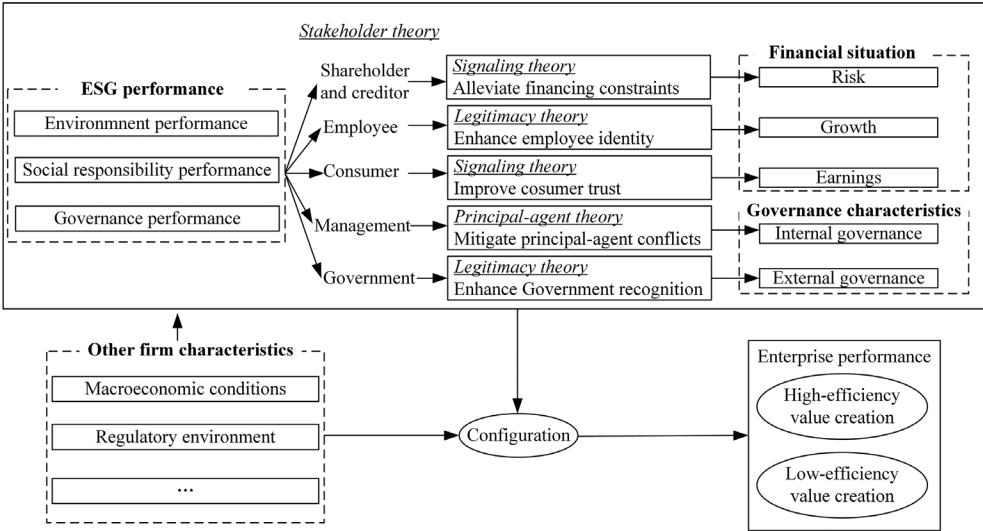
Stakeholder theory

ESG performance

Environmnent performance

Social responsibility performance

Governance performance

Shareholder and creditor

Employee

Consumer

Management

Government

Signaling theory
Alleviate financing constraints

Legitimacy theory
Enhance employee identity

Signaling theory
Improve cosumer trust

Principal-agent theory
Mitigate principal-agent conflicts

Legitimacy theory
Enhance Government recognition

Financial situation

Risk

Growth

Earnings

Governance characteristics

Internal governance

External governance

Other firm characteristics

Macroeconomic conditions

Regulatory environment

...

Configuration

Enterprise performance

High-efficiency value creation

Low-efficiency value creation